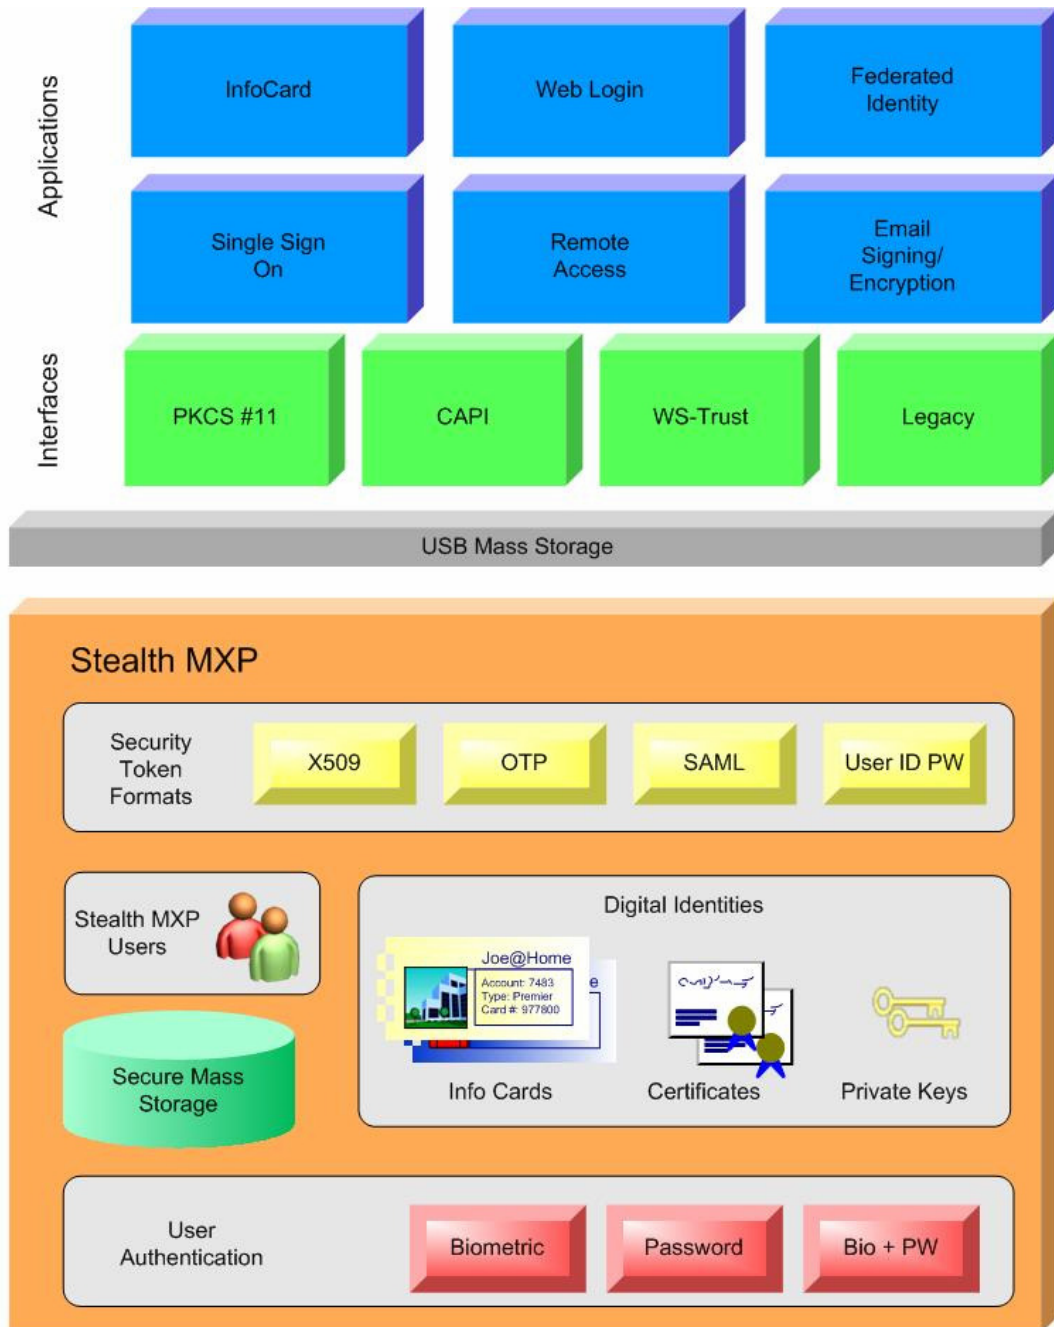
Applications

InfoCard

Web Login

Federated Identity

Single Sign On

Remote Access

Email Signing/ Encryption

Interfaces

PKCS #11

CAPI

WS-Trust

Legacy

USB Mass Storage

Stealth MXP

Security Token Formats

X509

OTP

SAML

User ID PW

Stealth MXP Users

Secure Mass Storage

Digital Identities

Joe@Home

Account: 7483
Type: Premier
Card #: 977800

e

Info Cards

Certificates

Private Keys

User Authentication

Biometric

Password

Bio + PW